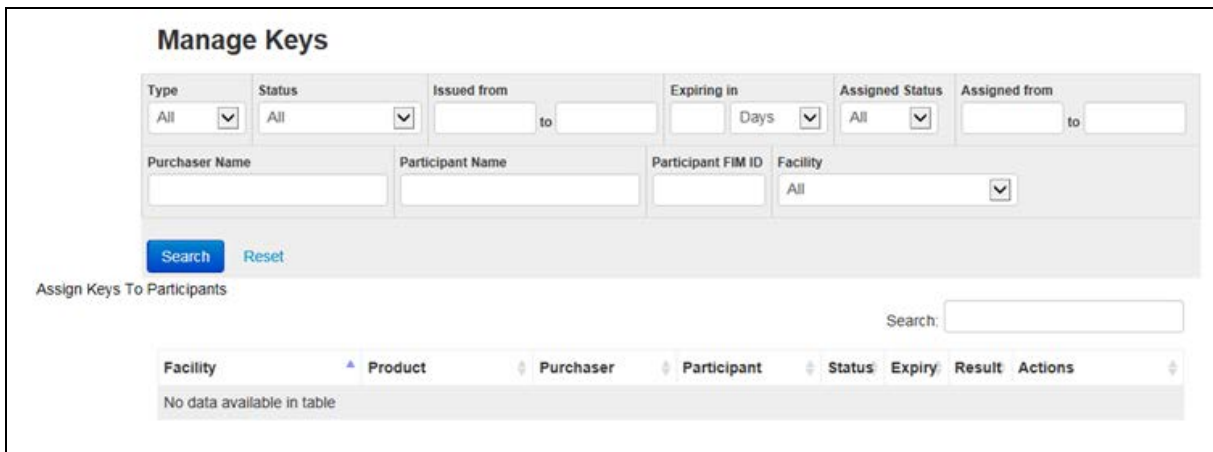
Manage Keys

Type
All

Status
All

Issued from
to

Expiring in
Days

Assigned Status
All

Assigned from
to

Purchaser Name

Participant Name

Participant FIM ID

Facility
All

Search Reset

Assign Keys To Participants

Search:

| Facility | Product | Purchaser | Participant | Status | Expiry | Result | Actions |
|---|---|---|---|---|---|---|---|
| No data available in table | | | | | | | |